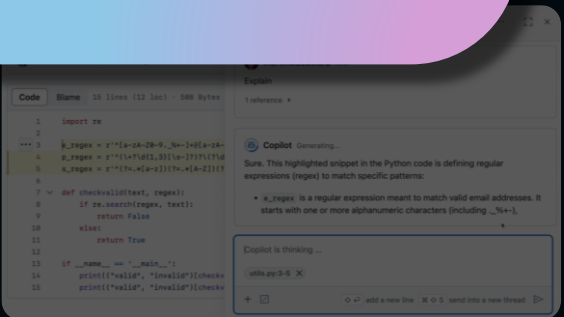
Code Blame 16 lines (12 loc) · 508 Bytes

1 import re
2
3 e_regex = r'^[a-zA-Z0-9._%+-]+@[a-zA-
4 p_regex = r'^(\+?\d{1,3}[\s-]?)?\(?\d
5 u_regex = r'^(?:[a-z]+:)?(?:.*[a-z]{2}
6
7 def checkvalid(text, regex):
8 if re.search(regex, text):
9 return False
10 else:
11 return True
12
13 if __name__ == '__main__':
14 print(["valid", "invalid"][checkv
15 print(["valid", "invalid"][checkv

Explain

1 reference

Copilot Generating...

Sure. This highlighted snippet in the Python code is defining regular expressions (regex) to match specific patterns:

• e_regex is a regular expression meant to match valid email addresses. It starts with one or more alphanumeric characters (including _%+-),

Copilot is thinking ...

utils.py:3-5

add a new line send into a new thread